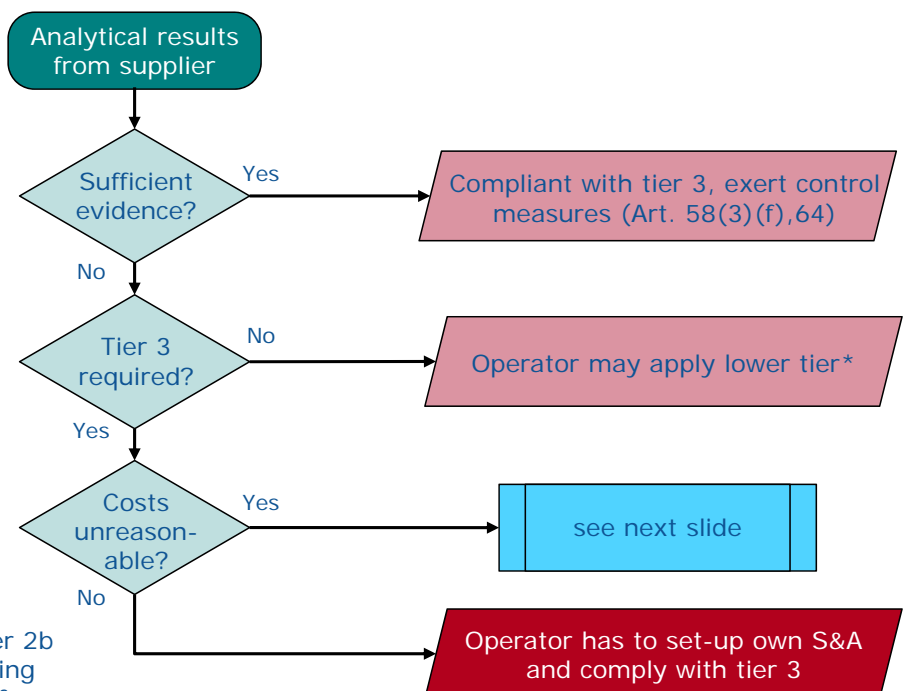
Analytical results from supplier

Sufficient evidence?

Yes

Compliant with tier 3, exert control measures (Art. 58(3)(f),64)

No

Tier 3 required?

No

Operator may apply lower tier*

Yes

Costs unreasonable?

Yes

see next slide

No

Operator has to set-up own S&A and comply with tier 3

er 2b
ing